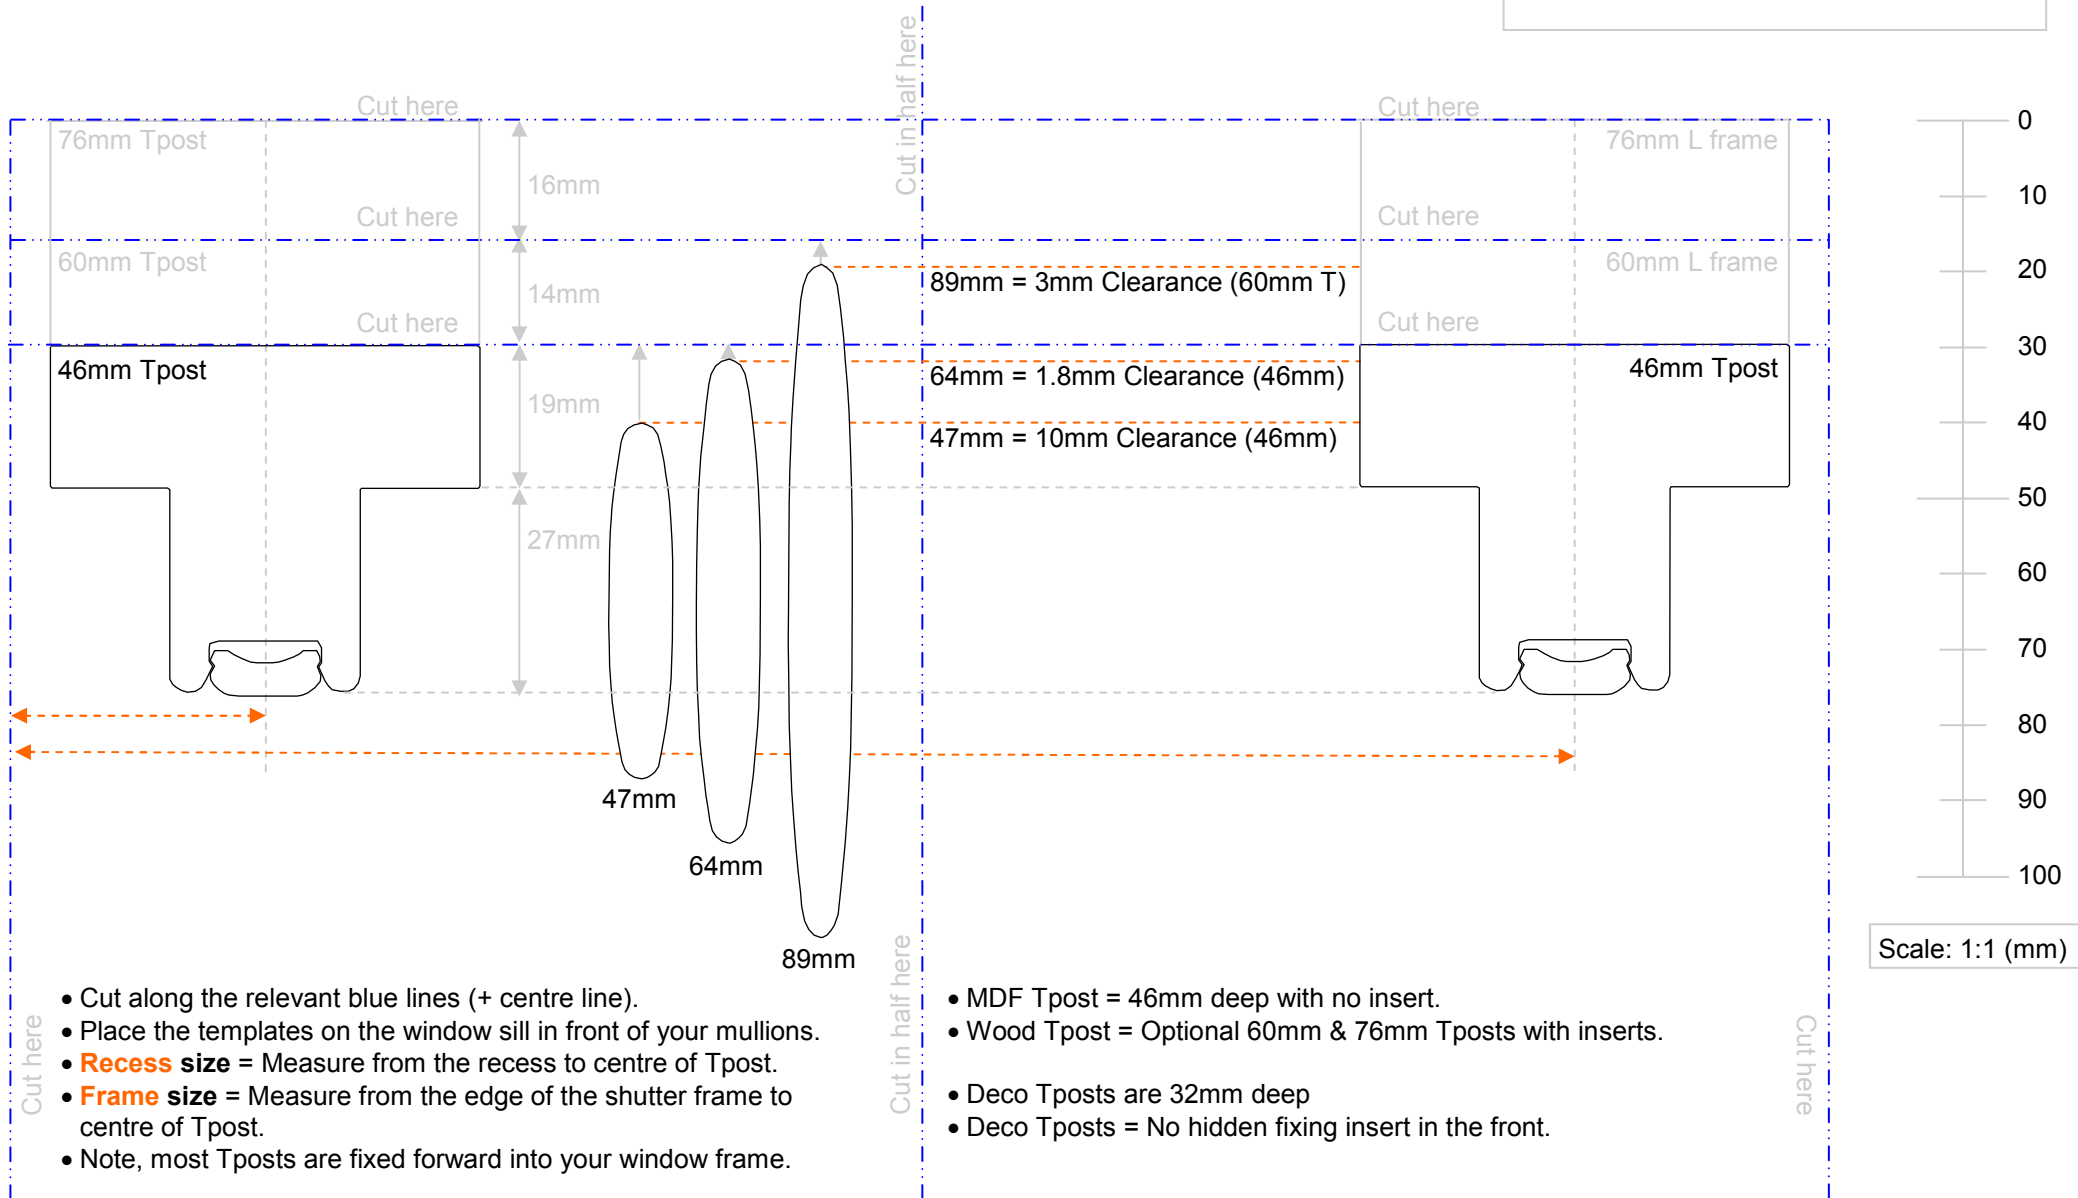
Cut in half here

Cut here
76mm Tpost
16mm
Cut here
60mm Tpost
14mm
Cut here
46mm Tpost
19mm
27mm

Cut here
76mm L frame
Cut here
60mm L frame
Cut here
46mm Tpost

89mm = 3mm Clearance (60mm T)
64mm = 1.8mm Clearance (46mm)
47mm = 10mm Clearance (46mm)

47mm
64mm
89mm

0
10
20
30
40
50
60
70
80
90
100

Scale: 1:1 (mm)

Cut here

• Cut along the relevant blue lines (+ centre line).
• Place the templates on the window sill in front of your mullions.
• **Recess size** = Measure from the recess to centre of Tpost.
• **Frame size** = Measure from the edge of the shutter frame to centre of Tpost.
• Note, most Tposts are fixed forward into your window frame.

Cut in half here

• MDF Tpost = 46mm deep with no insert.
• Wood Tpost = Optional 60mm & 76mm Tposts with inserts.

• Deco Tposts are 32mm deep
• Deco Tposts = No hidden fixing insert in the front.

Cut here